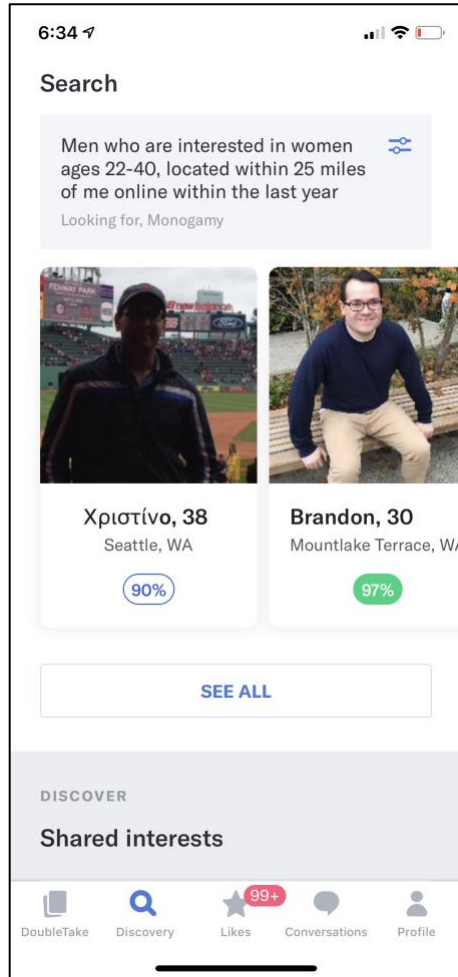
6:34

Search

Men who are interested in women ages 22-40, located within 25 miles of me online within the last year
Looking for, Monogamy

FENWAY PARK

Χριστίνο, 38
Seattle, WA
90%

Brandon, 30
Mountlake Terrace, W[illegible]
97%

SEE ALL

DISCOVER

Shared interests

DoubleTake Discovery 99+ Likes Conversations Profile